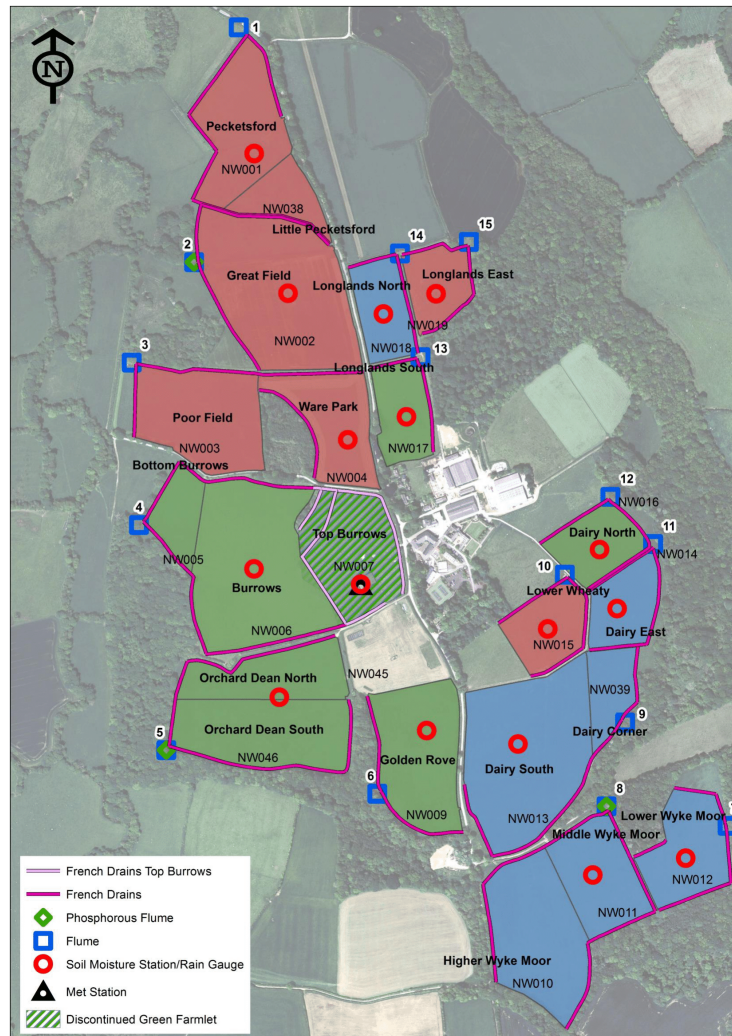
N

1

Pecketsford

NW001

NW038

Little Pecketsford

2

Great Field

NW002

14

15

Longlands North

Longlands East

NW019

NW018

13

Longlands South

3

Poor Field

NW003

Ware Park

NW004

NW017

Bottom Burrows

4

NW005

Burrows

NW006

Top Burrows

NW007

12

NW016

Dairy North

11

NW014

10

Lower Wheaty

Dairy East

NW015

NW045

Orchard Dean North

Orchard Dean South

5

NW046

Golden Rove

6

NW009

NW039

9

Dairy Corner

Dairy South

NW013

8

Lower Wyke Moor

Middle Wyke Moor

NW012

NW011

Higher Wyke Moor

NW010

French Drains Top Burrows

French Drains

Phosphorous Flume

Flume

Soil Moisture Station/Rain Gauge

Met Station

Discontinued Green Farmlet